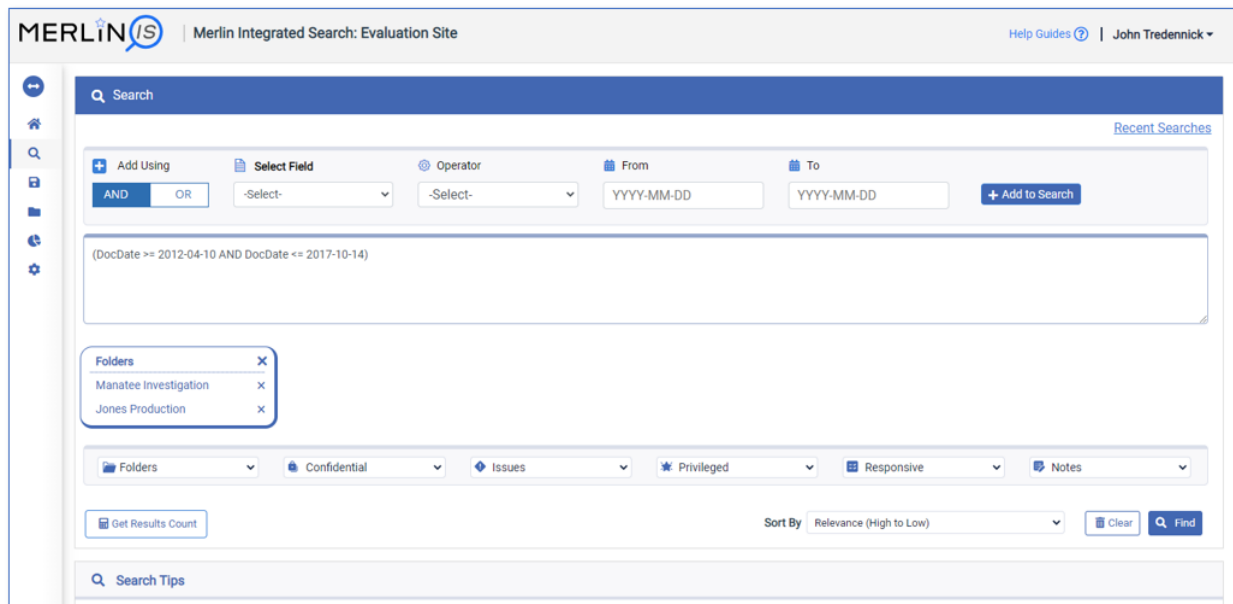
MERLIN IS | Merlin Integrated Search: Evaluation Site

Help Guides ? | John Tredennick

Search

Recent Searches

Add Using
AND OR

Select Field
-Select-

Operator
-Select-

From
YYYY-MM-DD

To
YYYY-MM-DD

+ Add to Search

(DocDate >= 2012-04-10 AND DocDate <= 2017-10-14)

| Folders | × |
|---|---|
| Manatee Investigation | × |
| Jones Production | × |

Folders
Confidential
Issues
Privileged
Responsive
Notes

Get Results Count

Sort By Relevance (High to Low)

Clear
Find

Search Tips